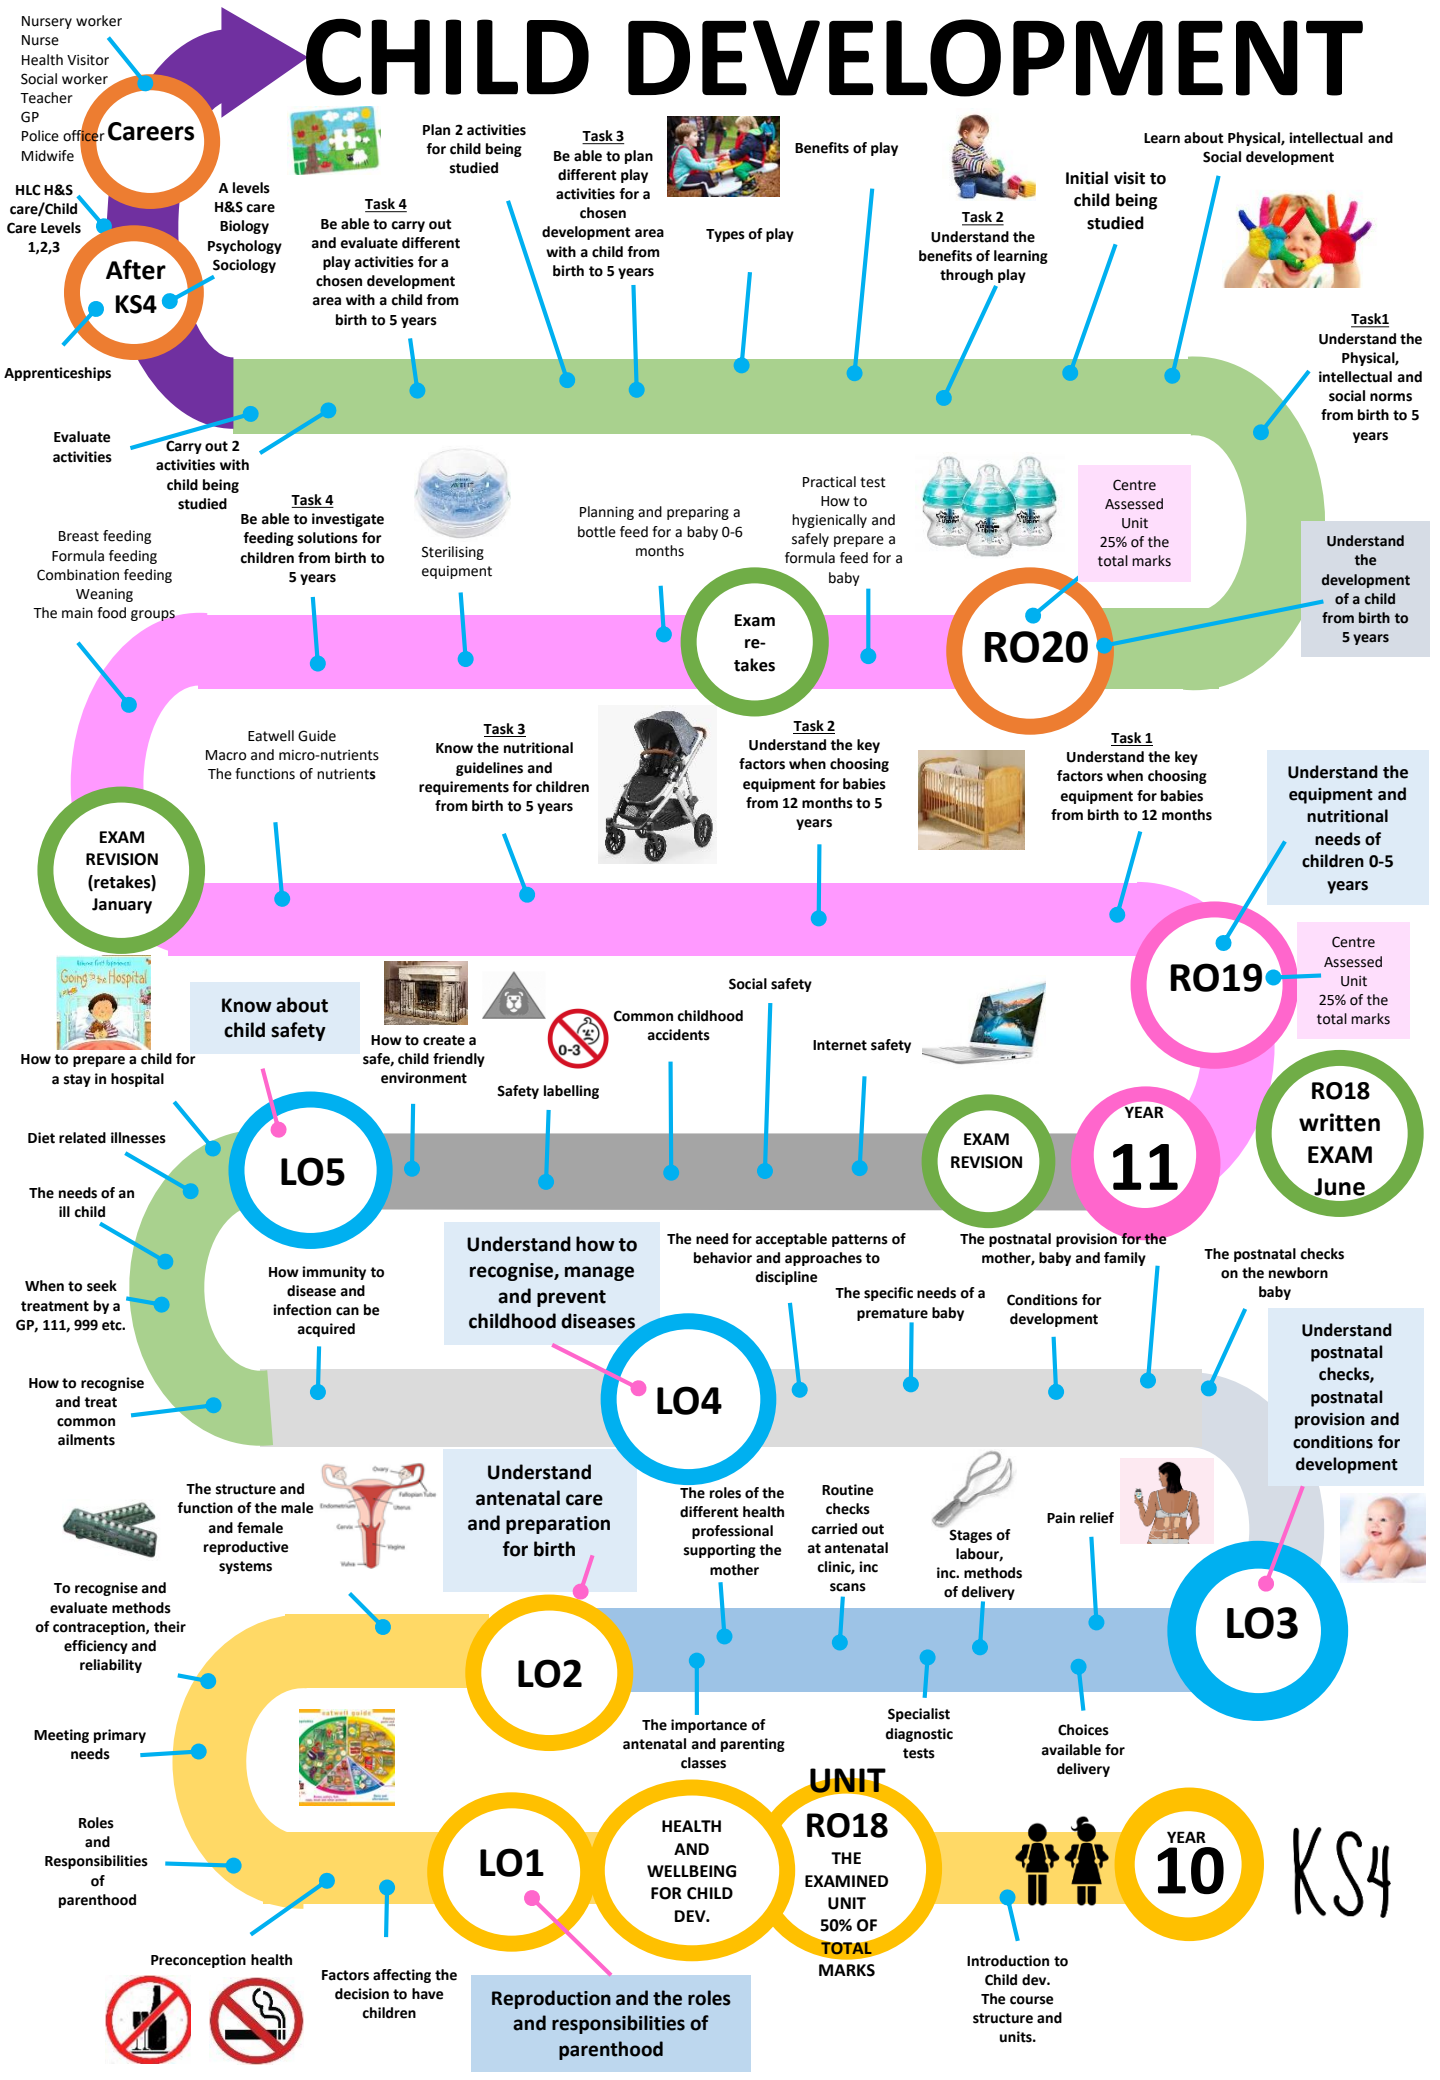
CHILD DEVELOPMENT

Nursery worker
Nurse
Health Visitor
Social worker
Teacher
GP
Police officer
Midwife

Careers

HLC H&S care/Child Care Levels 1,2,3

After KS4

A levels
H&S care
Biology
Psychology
Sociology

Apprenticeships

Plan 2 activities for child being studied

Task 3
Be able to plan different play activities for a chosen development area with a child from birth to 5 years

Benefits of play

Types of play

Task 4
Be able to carry out and evaluate different play activities for a chosen development area with a child from birth to 5 years

Task 2
Understand the benefits of learning through play

Initial visit to child being studied

Learn about Physical, intellectual and Social development

Task1
Understand the Physical, intellectual and social norms from birth to 5 years

Evaluate activities

Carry out 2 activities with child being studied

Task 4
Be able to investigate feeding solutions for children from birth to 5 years

Sterilising equipment

Planning and preparing a bottle feed for a baby 0-6 months

Practical test
How to hygienically and safely prepare a formula feed for a baby

Centre Assessed Unit
25% of the total marks

Understand the development of a child from birth to 5 years

Breast feeding
Formula feeding
Combination feeding
Weaning
The main food groups

Exam re-takes

RO20

Eatwell Guide
Macro and micro-nutrients
The functions of nutrients

Task 3
Know the nutritional guidelines and requirements for children from birth to 5 years

Task 2
Understand the key factors when choosing equipment for babies from 12 months to 5 years

Task 1
Understand the key factors when choosing equipment for babies from birth to 12 months

Understand the equipment and nutritional needs of children 0-5 years

EXAM REVISION (retakes) January

RO19

Centre Assessed Unit
25% of the total marks

Going to the Hospital

Know about child safety

How to prepare a child for a stay in hospital

How to create a safe, child friendly environment

0-3

Common childhood accidents

Social safety

Internet safety

Safety labelling

RO18 written EXAM June

Diet related illnesses

LO5

EXAM REVISION

YEAR 11

The needs of an ill child

When to seek treatment by a GP, 111, 999 etc.

How immunity to disease and infection can be acquired

Understand how to recognise, manage and prevent childhood diseases

The need for acceptable patterns of behavior and approaches to discipline

The postnatal provision for the mother, baby and family

The postnatal checks on the newborn baby

The specific needs of a premature baby

Conditions for development

Understand postnatal checks, postnatal provision and conditions for development

How to recognise and treat common ailments

LO4

The structure and function of the male and female reproductive systems

Understand antenatal care and preparation for birth

The roles of the different health professional supporting the mother

Routine checks carried out at antenatal clinic, inc scans

Stages of labour, inc. methods of delivery

Pain relief

To recognise and evaluate methods of contraception, their efficiency and reliability

LO2

LO3

The importance of antenatal and parenting classes

Specialist diagnostic tests

Choices available for delivery

Meeting primary needs

UNIT RO18
THE EXAMINED UNIT
50% OF TOTAL MARKS

Roles and Responsibilities of parenthood

LO1

HEALTH AND WELLBEING FOR CHILD DEV.

YEAR 10

KS4

Preconception health

Factors affecting the decision to have children

Reproduction and the roles and responsibilities of parenthood

Introduction to Child dev. The course structure and units.